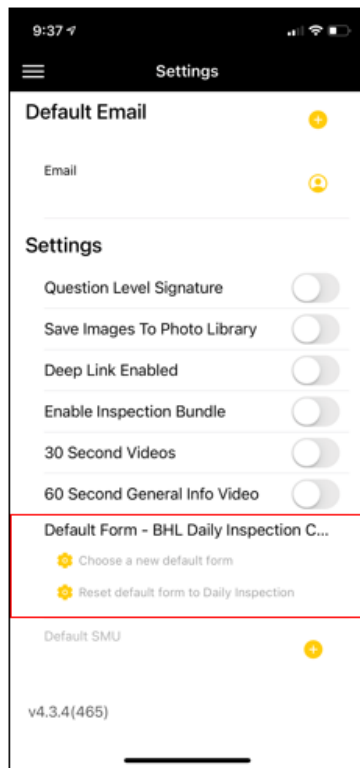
9:37

Settings

Default Email

Email

Settings

Question Level Signature

Save Images To Photo Library

Deep Link Enabled

Enable Inspection Bundle

30 Second Videos

60 Second General Info Video

Default Form - BHL Daily Inspection C...

Choose a new default form

Reset default form to Daily Inspection

Default SMU

v4.3.4(465)